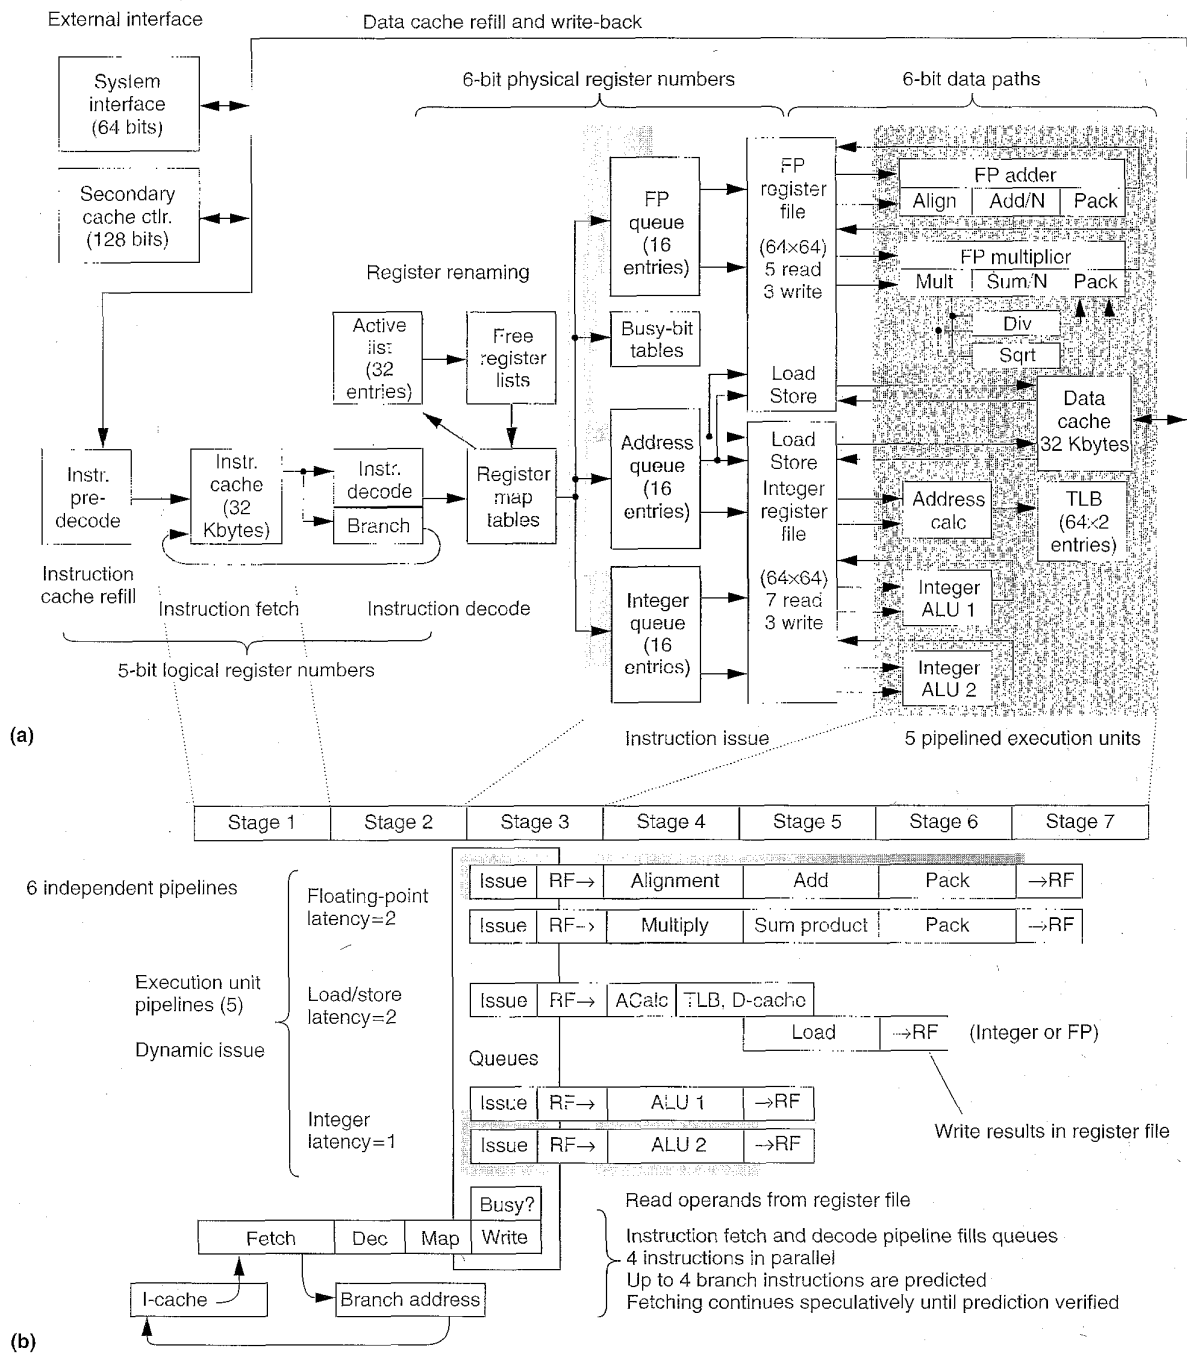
External interface

Data cache refill and write-back

System interface (64 bits)

Secondary cache ctlr. (128 bits)

6-bit physical register numbers

6-bit data paths

Register renaming

Active list (32 entries)

Free register lists

FP queue (16 entries)

Busy-bit tables

Address queue (16 entries)

Integer queue (16 entries)

FP register file

(64×64) 5 read 3 write

Load Store

Load Store

Integer register file

(64×64) 7 read 3 write

FP adder

Align | Add/N | Pack

FP multiplier

Mult | Sum/N | Pack

Div

Sqrt

Data cache 32 Kbytes

Address calc

TLB (64×2 entries)

Integer ALU 1

Integer ALU 2

Instr. pre-decode

Instr. cache (32 Kbytes)

Instr. decode

Branch

Register map tables

Instruction cache refill

Instruction fetch

Instruction decode

5-bit logical register numbers

(a)

Instruction issue

5 pipelined execution units

| Stage 1 | Stage 2 | Stage 3 | Stage 4 | Stage 5 | Stage 6 | Stage 7 |
|---|---|---|---|---|---|---|

6 independent pipelines

Execution unit pipelines (5)

Dynamic issue

Floating-point latency=2

Load/store latency=2

Integer latency=1

Issue | RF→ | Alignment | Add | Pack | →RF

Issue | RF→ | Multiply | Sum product | Pack | →RF

Issue | RF→ | ACalc | TLB, D-cache

Load | →RF (Integer or FP)

Queues

Issue | RF→ | ALU 1 | →RF

Issue | RF→ | ALU 2 | →RF

Write results in register file

Busy?

Write

Read operands from register file

Fetch | Dec | Map

I-cache

Branch address

Instruction fetch and decode pipeline fills queues
4 instructions in parallel
Up to 4 branch instructions are predicted
Fetching continues speculatively until prediction verified

(b)